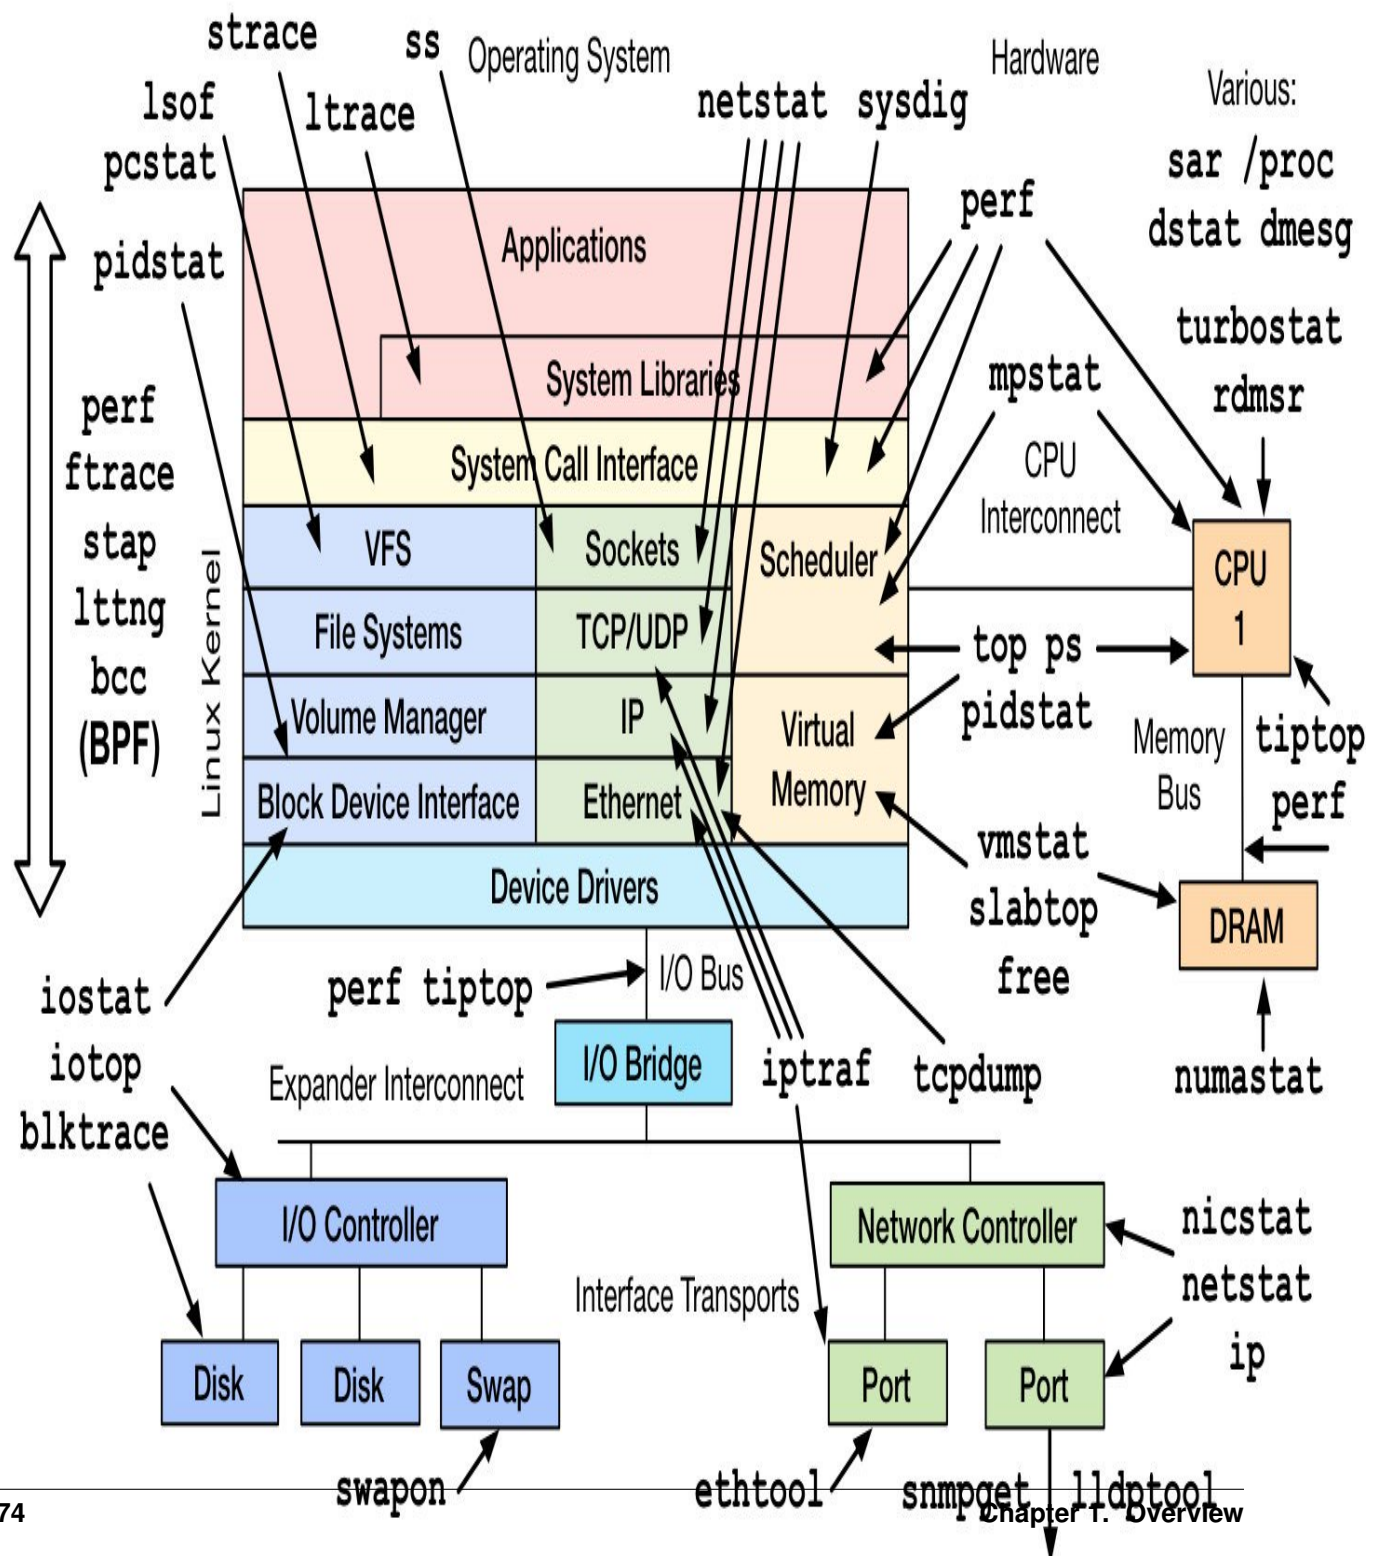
strace
ss
Operating System
Hardware
Various:
lsof
ltrace
netstat
sysdig
sar /proc
pcstat
dstat dmesg
perf
Applications
pidstat
turbostat
System Libraries
mpstat
rdmsr
perf
CPU Interconnect
System Call Interface
ftrace
stap
VFS
Sockets
Scheduler
CPU 1
lttng
Linux Kernel
File Systems
TCP/UDP
bcc
top ps
(BPF)
Volume Manager
IP
Virtual Memory
pidstat
Memory Bus
tiptop
Block Device Interface
Ethernet
perf
vmstat
Device Drivers
slabtop
DRAM
free
iostat
perf tiptop
I/O Bus
iotop
I/O Bridge
iptraf
tcpdump
numastat
Expander Interconnect
blktrace
I/O Controller
Network Controller
nicstat
netstat
Interface Transports
ip
Disk
Disk
Swap
Port
Port
swapon
ethtool
snmpget
lldptool
74
Chapter 1. Overview